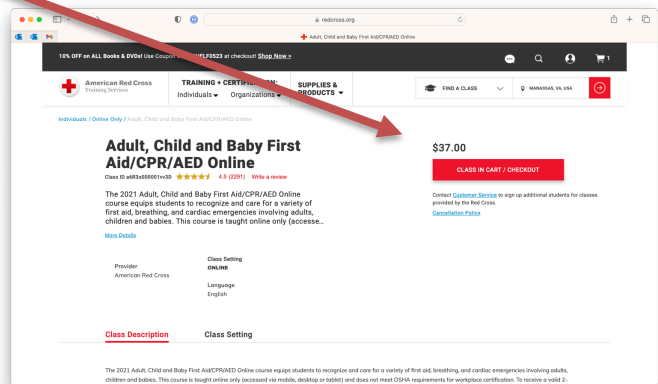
redcross.org

Adult, Child and Baby First Aid/CPR/AED Online

10% OFF on ALL Books & DVDs! Use Coupon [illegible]LF0523 at checkout! Shop Now >

American Red Cross
Training Services

TRAINING + CERTIFICATION
Individuals Organizations

SUPPLIES & PRODUCTS

FIND A CLASS

MANASSAS, VA, USA

Individuals / Online Only / Adult, Child and Baby First Aid/CPR/AED Online

Adult, Child and Baby First Aid/CPR/AED Online

Class ID a6R3o000001vx3D 4.5 (2291) Write a review

The 2021 Adult, Child and Baby First Aid/CPR/AED Online course equips students to recognize and care for a variety of first aid, breathing, and cardiac emergencies involving adults, children and babies. This course is taught online only (accesse...

More Details

Provider
American Red Cross

Class Setting
ONLINE

Language
English

$37.00

CLASS IN CART / CHECKOUT

Contact Customer Service to sign up additional students for classes provided by the Red Cross.

Cancellation Policy

Class Description

Class Setting

The 2021 Adult, Child and Baby First Aid/CPR/AED Online course equips students to recognize and care for a variety of first aid, breathing, and cardiac emergencies involving adults, children and babies. This course is taught online only (accessed via mobile, desktop or tablet) and does not meet OSHA requirements for workplace certification. To receive a valid 2-